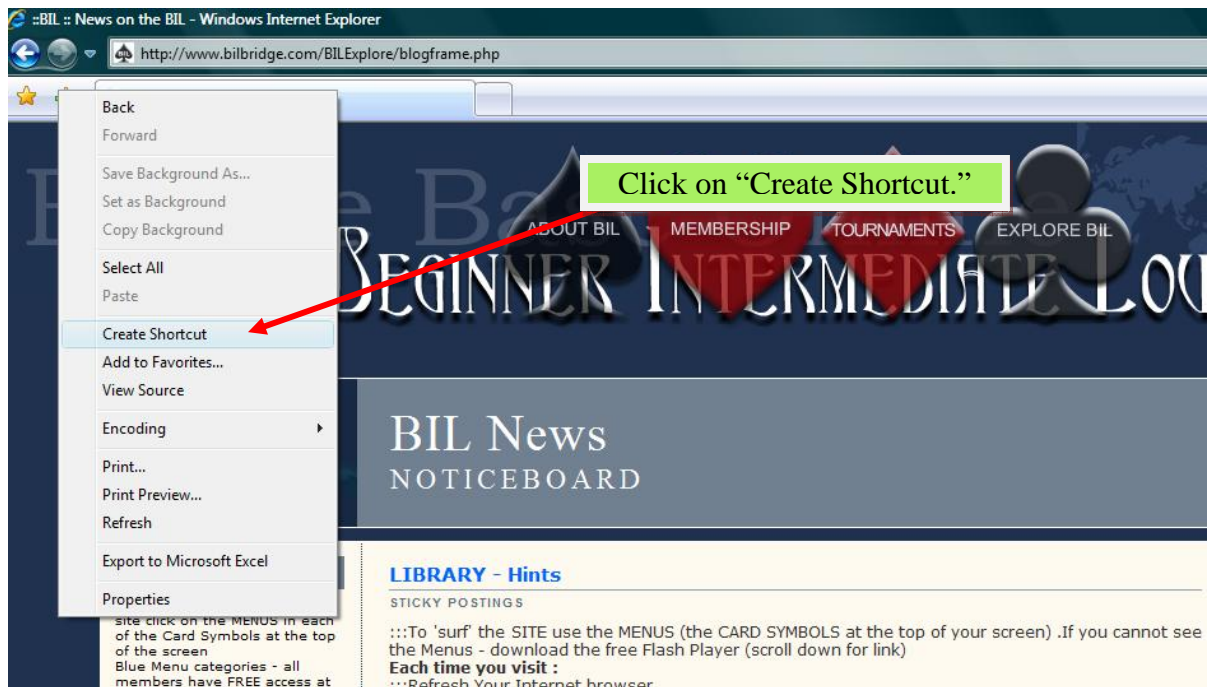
::BIL :: News on the BIL - Windows Internet Explorer

http://www.bilbridge.com/BILExplore/blogframe.php

Back
Forward
Save Background As...
Set as Background
Copy Background
Select All
Paste
Create Shortcut
Add to Favorites...
View Source
Encoding
Print...
Print Preview...
Refresh
Export to Microsoft Excel
Properties

Click on "Create Shortcut."

ABOUT BIL MEMBERSHIP TOURNAMENTS EXPLORE BIL

BEGINNER INTERMEDIATE LOU

BIL News
NOTICEBOARD

site click on the MENUS in each of the Card Symbols at the top of the screen
Blue Menu categories - all members have FREE access at

LIBRARY - Hints
STICKY POSTINGS
:::To 'surf' the SITE use the MENUS (the CARD SYMBOLS at the top of your screen) .If you cannot see the Menus - download the free Flash Player (scroll down for link)
Each time you visit :
:::Refresh Your Internet browser